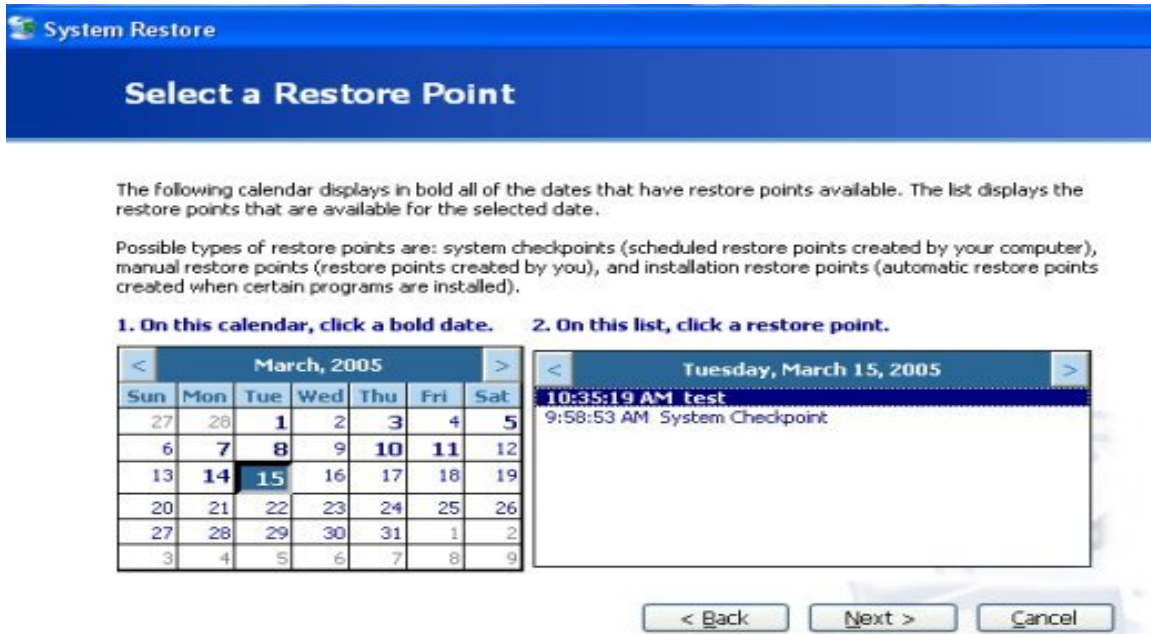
System Restore

Select a Restore Point

The following calendar displays in bold all of the dates that have restore points available. The list displays the restore points that are available for the selected date.

Possible types of restore points are: system checkpoints (scheduled restore points created by your computer), manual restore points (restore points created by you), and installation restore points (automatic restore points created when certain programs are installed).

1. On this calendar, click a bold date.

| < | | | March, 2005 | | | > |
|---|---|---|---|---|---|---|
| Sun | Mon | Tue | Wed | Thu | Fri | Sat |
| 27 | 28 | 1 | 2 | 3 | 4 | 5 |
| 6 | 7 | 8 | 9 | 10 | 11 | 12 |
| 13 | 14 | 15 | 16 | 17 | 18 | 19 |
| 20 | 21 | 22 | 23 | 24 | 25 | 26 |
| 27 | 28 | 29 | 30 | 31 | 1 | 2 |
| 3 | 4 | 5 | 6 | 7 | 8 | 9 |

2. On this list, click a restore point.

< Tuesday, March 15, 2005 >

10:35:19 AM test
9:58:53 AM System Checkpoint

< Back    Next >    Cancel